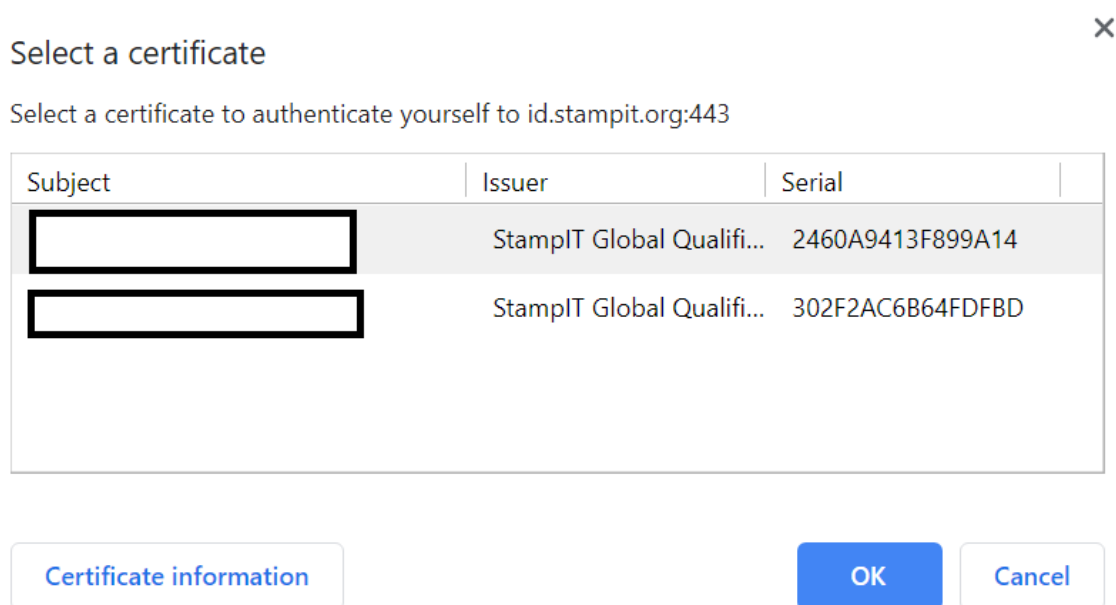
Select a certificate

×

Select a certificate to authenticate yourself to id.stampit.org:443

| Subject | Issuer | Serial |
|---|---|---|
| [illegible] | StampIT Global Qualifi... | 2460A9413F899A14 |
| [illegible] | StampIT Global Qualifi... | 302F2AC6B64FDFBD |

Certificate information

OK

Cancel